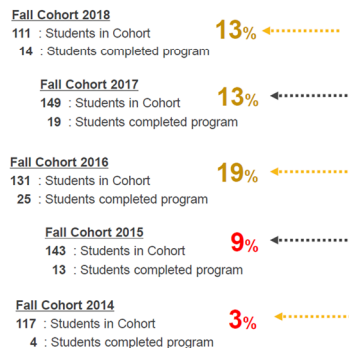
Fall Cohort 2018
111 : Students in Cohort
14 : Students completed program
13%

Fall Cohort 2017
149 : Students in Cohort
19 : Students completed program
13%

Fall Cohort 2016
131 : Students in Cohort
25 : Students completed program
19%

Fall Cohort 2015
143 : Students in Cohort
13 : Students completed program
9%

Fall Cohort 2014
117 : Students in Cohort
4 : Students completed program
3%